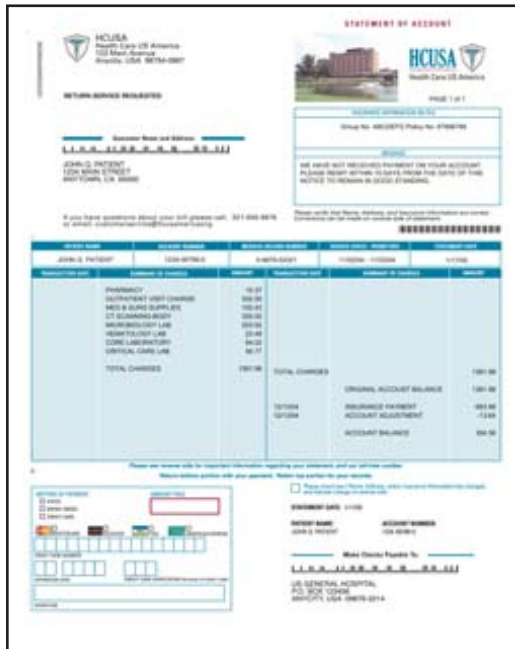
HCUSA
Health Care US America
123 Main Avenue
Anycity, USA 98754-0987

STATEMENT OF ACCOUNT

HCUSA
Health Care US America

PAGE 1 of 1

RETURN SERVICE REQUESTED

INSURANCE INFORMATION ON FILE

Group No. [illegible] Policy No. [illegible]

Guarantor Name and Address

JOHN Q. PATIENT
1234 MAIN STREET
ANYTOWN, CA 99999

MESSAGE

WE HAVE NOT RECEIVED PAYMENT ON YOUR ACCOUNT. PLEASE REMIT WITHIN 10 DAYS FROM THE DATE OF THIS NOTICE TO REMAIN IN GOOD STANDING.

If you have questions about your bill please call: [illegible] or email: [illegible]

Please verify that Name, Address, and Insurance Information are correct. Corrections can be made on reverse side of statement.

| PATIENT NAME | ACCOUNT NUMBER | MEDICAL RECORD NUMBER | SERVICE DATES - FROM/THRU | STATEMENT DATE |
|---|---|---|---|---|
| JOHN Q. PATIENT | 1234 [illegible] | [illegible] | 11/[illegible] - 11/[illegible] | 1/1/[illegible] |

| TRANSACTION DATE | SUMMARY OF CHARGES | AMOUNT | TRANSACTION DATE | SUMMARY OF CHARGES | AMOUNT |
|---|---|---|---|---|---|
| | PHARMACY | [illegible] | | | |
| | OUTPATIENT VISIT CHARGE | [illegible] | | | |
| | MED & SURG SUPPLIES | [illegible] | | | |
| | CT SCANNING BODY | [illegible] | | | |
| | MICROBIOLOGY LAB | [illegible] | | | |
| | HEMATOLOGY LAB | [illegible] | | | |
| | CORE LABORATORY | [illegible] | | | |
| | CRITICAL CARE LAB | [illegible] | | | |
| | TOTAL CHARGES | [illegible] | | TOTAL CHARGES | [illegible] |
| | | | | ORIGINAL ACCOUNT BALANCE | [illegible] |
| | | | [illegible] | INSURANCE PAYMENT | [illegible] |
| | | | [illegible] | ACCOUNT ADJUSTMENT | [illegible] |
| | | | | ACCOUNT BALANCE | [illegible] |

Please see reverse side for important information regarding your statement, and our toll-free number.
Return bottom portion with your payment. Retain top portion for your records.

METHOD OF PAYMENT
AMOUNT PAID

Please check box if your Name, Address, and/or Insurance Information has changed, and indicate change on reverse side.

STATEMENT DATE: 1/1/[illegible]

PATIENT NAME
JOHN Q. PATIENT

ACCOUNT NUMBER
1234 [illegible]

Make Checks Payable To:

US GENERAL HOSPITAL
P.O. BOX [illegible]
ANYCITY, USA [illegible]